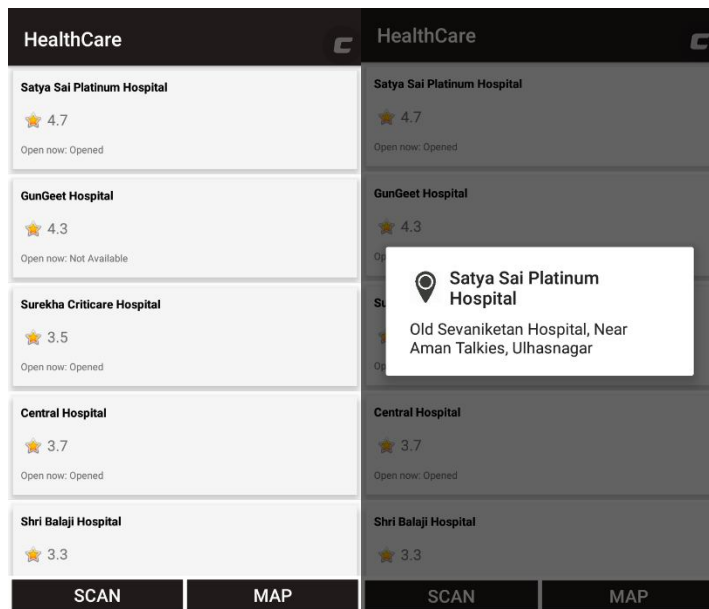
HealthCare

Satya Sai Platinum Hospital
4.7
Open now: Opened

GunGeet Hospital
4.3
Open now: Not Available

Surekha Criticare Hospital
3.5
Open now: Opened

Central Hospital
3.7
Open now: Opened

Shri Balaji Hospital
3.3

SCAN
MAP

HealthCare

Satya Sai Platinum Hospital
4.7
Open now: Opened

GunGeet Hospital
4.3
Op

Su

Op

Satya Sai Platinum Hospital
Old Sevaniketan Hospital, Near Aman Talkies, Ulhasnagar

Central Hospital
3.7
Open now: Opened

Shri Balaji Hospital
3.3

SCAN
MAP